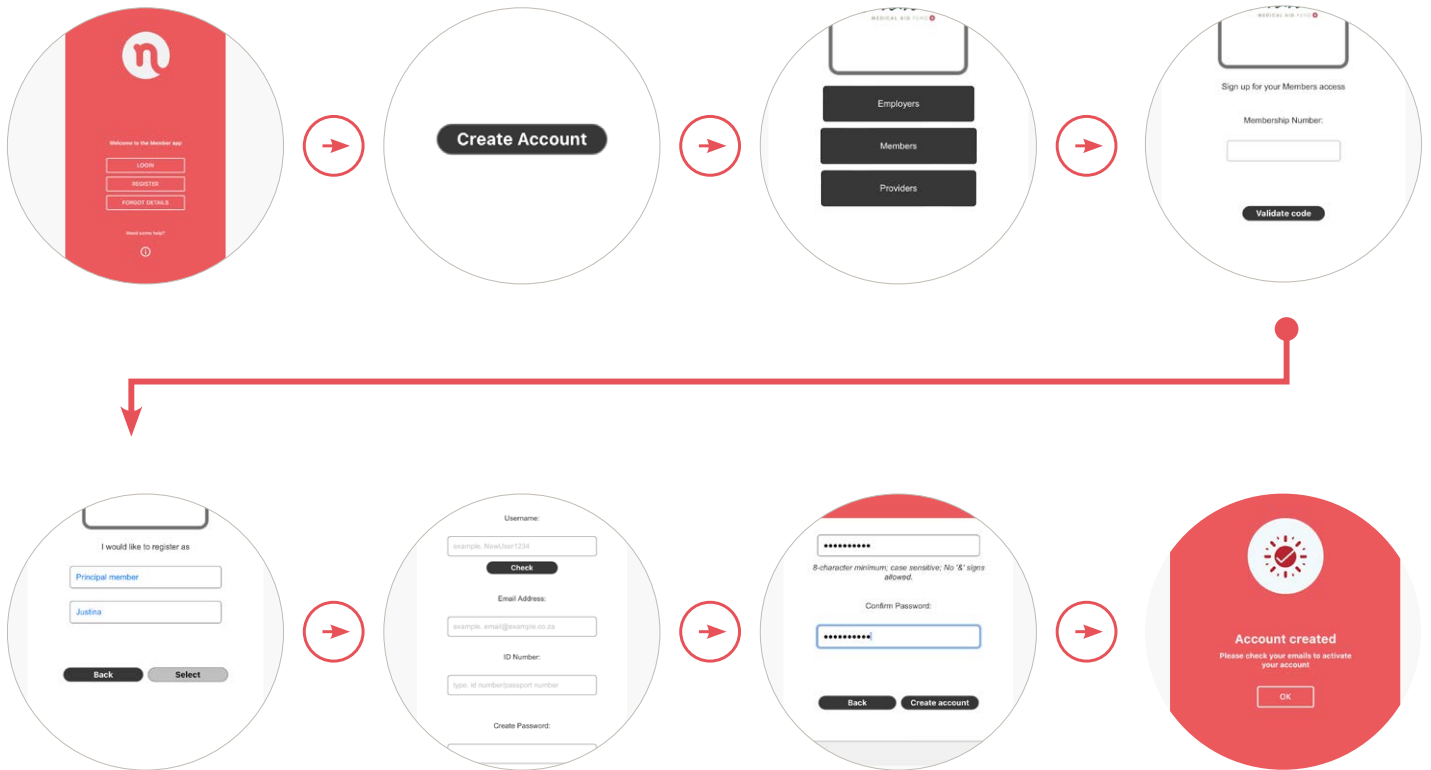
n

Welcome to the Member app

LOGIN

REGISTER

FORGOT DETAILS

Need some help?

Create Account

MEDICAL AID FUND

Employers

Members

Providers

MEDICAL AID FUND

Sign up for your Members access

Membership Number:

Validate code

I would like to register as

Principal member

Justina

Back

Select

Username:

example. NewUser1234

Check

Email Address:

example. email@example.co.za

ID Number:

type. id number/passport number

Create Password:

••••••••••

8-character minimum; case sensitive; No '&' signs allowed.

Confirm Password:

••••••••••

Back

Create account

Account created

Please check your emails to activate your account

OK